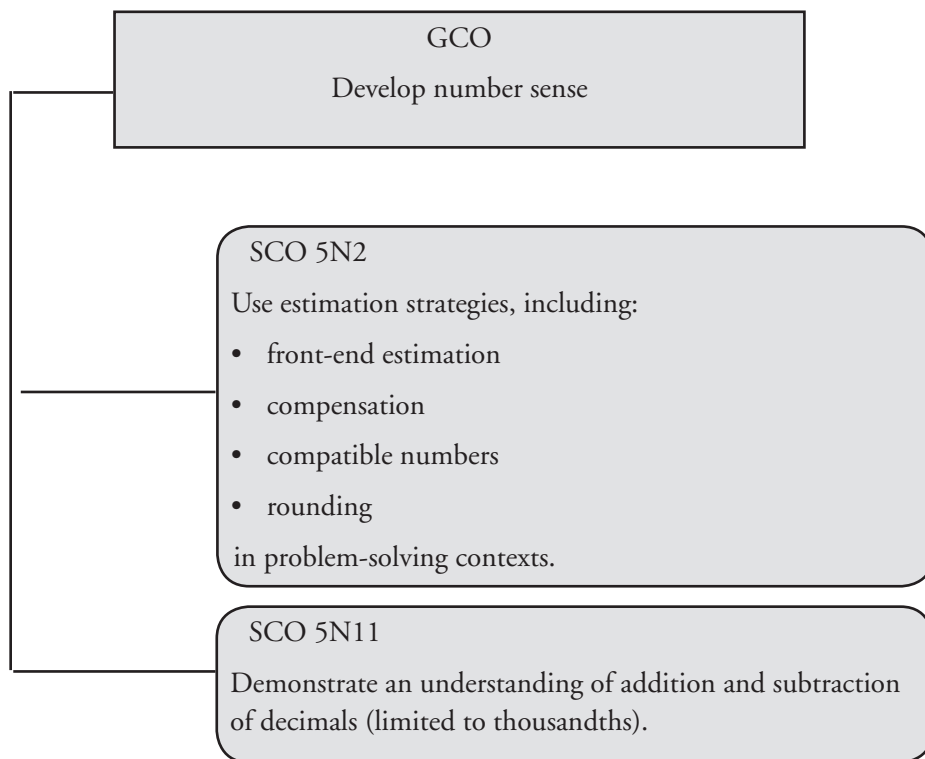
GCO
Develop number sense

SCO 5N2
Use estimation strategies, including:
- front-end estimation
- compensation
- compatible numbers
- rounding
in problem-solving contexts.

SCO 5N11
Demonstrate an understanding of addition and subtraction of decimals (limited to thousandths).